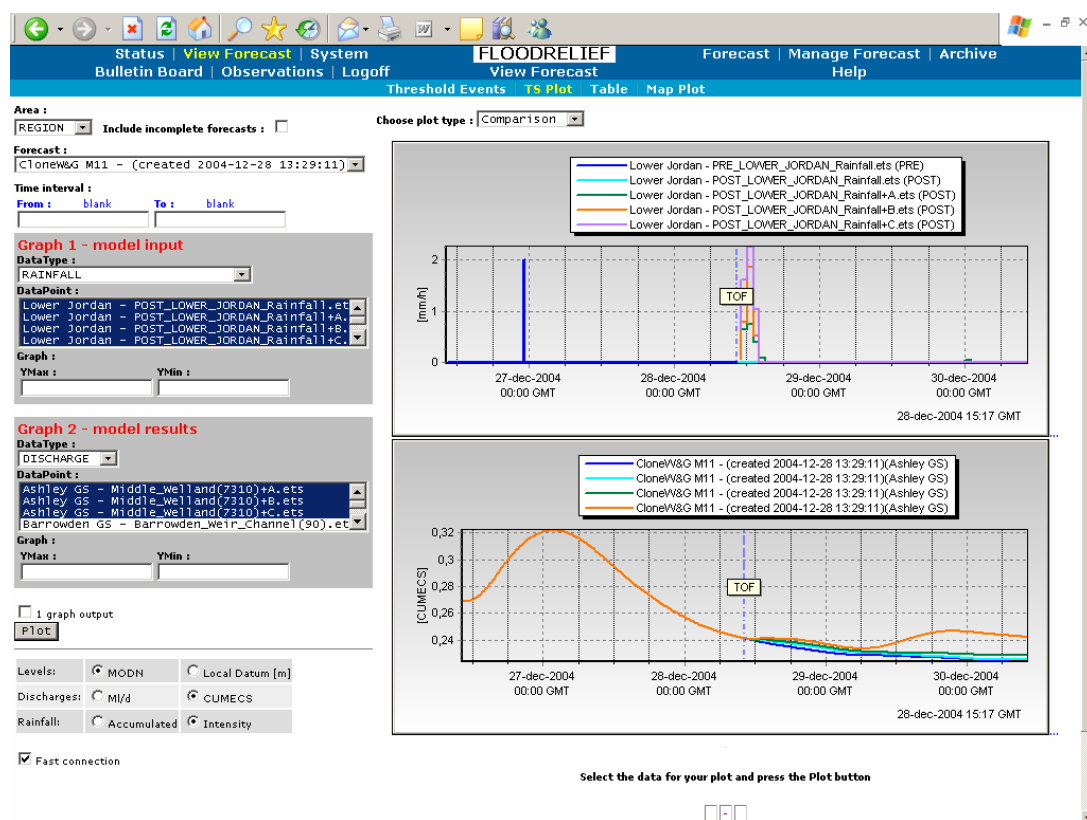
Status | View Forecast | System
Bulletin Board | Observations | Logoff

FLOODRELIEF
View Forecast

Forecast | Manage Forecast | Archive
Help

Threshold Events | TS Plot | Table | Map Plot

Area :
REGION
Include incomplete forecasts :

Forecast :
CloneW&G M11 - (created 2004-12-28 13:29:11)

Time interval :
From : blank
To : blank

Graph 1 - model input
DataType :
RAINFALL
DataPoint :
Lower Jordan - POST_LOWER_JORDAN_Rainfall.et
Lower Jordan - POST_LOWER_JORDAN_Rainfall+A.
Lower Jordan - POST_LOWER_JORDAN_Rainfall+B.
Lower Jordan - POST_LOWER_JORDAN_Rainfall+C.
Graph :
YMax :
YMin :

Graph 2 - model results
DataType :
DISCHARGE
DataPoint :
Ashley GS - Middle_Welland(7310)+A.ets
Ashley GS - Middle_Welland(7310)+B.ets
Ashley GS - Middle_Welland(7310)+C.ets
Barrowden GS - Barrowden_Weir_Channel(90).et
Graph :
YMax :
YMin :

1 graph output
Plot

| Levels: | MODN | Local Datum [m] |
|---|---|---|
| Discharges: | Ml/d | CUMECS |
| Rainfall: | Accumulated | Intensity |

Fast connection

Choose plot type : Comparison

Lower Jordan - PRE_LOWER_JORDAN_Rainfall.ets (PRE)
Lower Jordan - POST_LOWER_JORDAN_Rainfall.ets (POST)
Lower Jordan - POST_LOWER_JORDAN_Rainfall+A.ets (POST)
Lower Jordan - POST_LOWER_JORDAN_Rainfall+B.ets (POST)
Lower Jordan - POST_LOWER_JORDAN_Rainfall+C.ets (POST)

[mm/h]
2
1
0
TOF
27-dec-2004 00:00 GMT
28-dec-2004 00:00 GMT
29-dec-2004 00:00 GMT
30-dec-2004 00:00 GMT
28-dec-2004 15:17 GMT

CloneW&G M11 - (created 2004-12-28 13:29:11)(Ashley GS)
CloneW&G M11 - (created 2004-12-28 13:29:11)(Ashley GS)
CloneW&G M11 - (created 2004-12-28 13:29:11)(Ashley GS)
CloneW&G M11 - (created 2004-12-28 13:29:11)(Ashley GS)

[CUMECS]
0,32
0,3
0,28
0,26
0,24
TOF
27-dec-2004 00:00 GMT
28-dec-2004 00:00 GMT
29-dec-2004 00:00 GMT
30-dec-2004 00:00 GMT
28-dec-2004 15:17 GMT

Select the data for your plot and press the Plot button